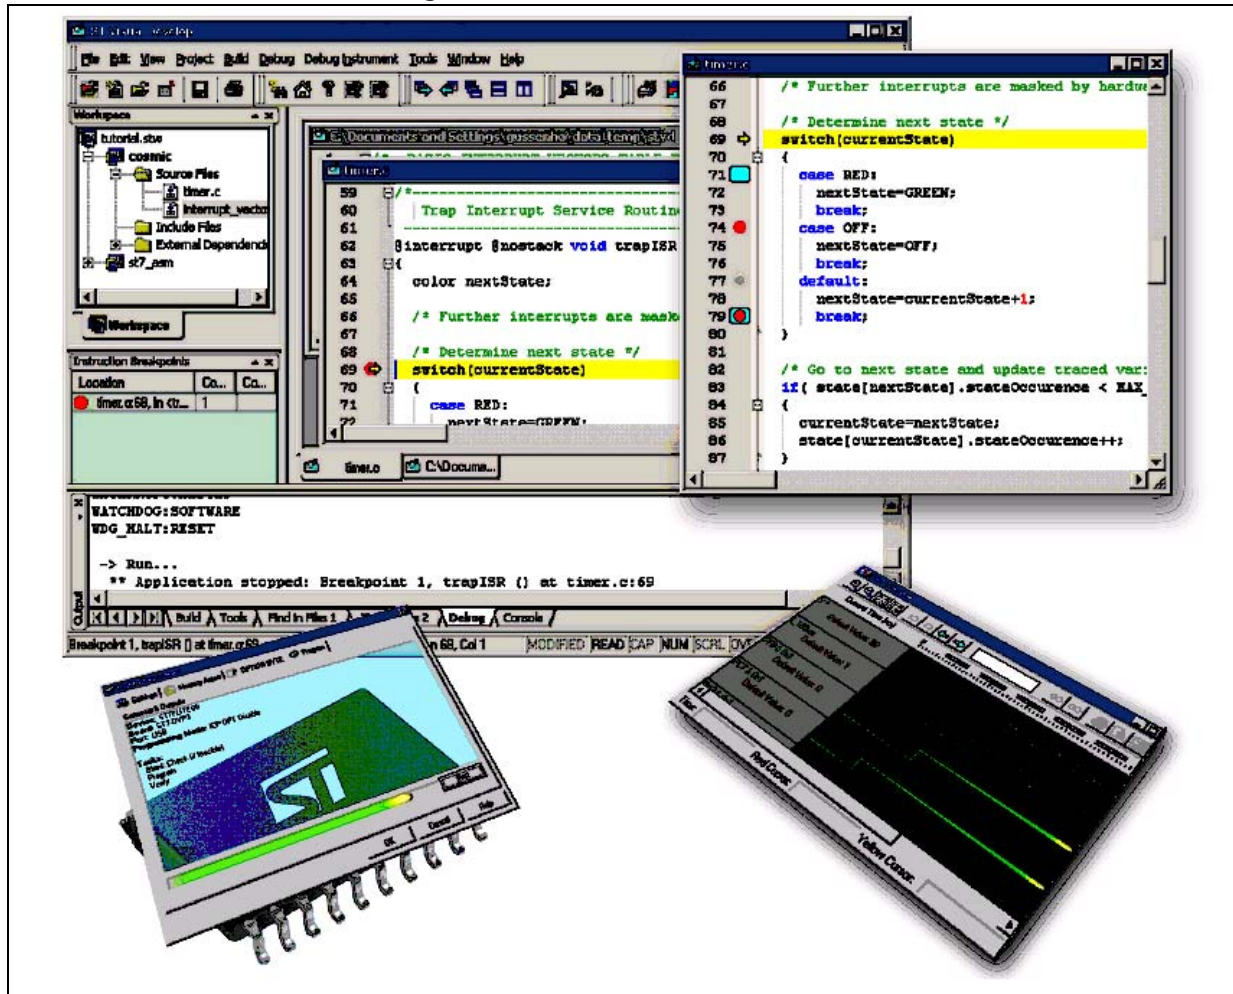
ST Visual Develop

File Edit View Project Build Debug Debug Instrument Tools Window Help

Workspace
tutorial.stw
cosmic
Source Files
timer.c
interrupt_vecto
Include Files
External Dependenci
st7_asm

Workspace

Instruction Breakpoints
| Location | Co... | Co... |
|---|---|---|
| timer.c:68, in tr... | 1 | |

C:\Documents and Settings\gussenho\data\temp\stvd

timer.c
59 /*--------------------------------------------
60 Trap Interrupt Service Routin
61
62 @interrupt @nostack void trapISR
63 {
64 color nextState;
65
66 /* Further interrupts are maske
67
68 /* Determine next state */
69 switch(currentState)
70 {
71 case RED:
72 nextState=GREEN;

timer.c C:\Docume...

timer.c
66 /* Further interrupts are masked by hardw
67
68 /* Determine next state */
69 switch(currentState)
70 {
71 case RED:
72 nextState=GREEN;
73 break;
74 case OFF:
75 nextState=OFF;
76 break;
77 default:
78 nextState=currentState+1;
79 break;
80 }
81
82 /* Go to next state and update traced var:
83 if( state[nextState].stateOccurence < MAX_
84 {
85 currentState=nextState;
86 state[currentState].stateOccurence++;
87 }

WATCHDOG:SOFTWARE
WDG_HALT:RESET

-> Run...
** Application stopped: Breakpoint 1, trapISR () at timer.c:69

Output
Build Tools Find in Files 1 2 Debug Console

Breakpoint 1, trapISR () at timer.c:69 Ln 68, Col 1 MODIFIED READ CAP NUM SCRL OVR

Settings Memory Area Information Program
OK Cancel Help
Red Cursor
Yellow Cursor